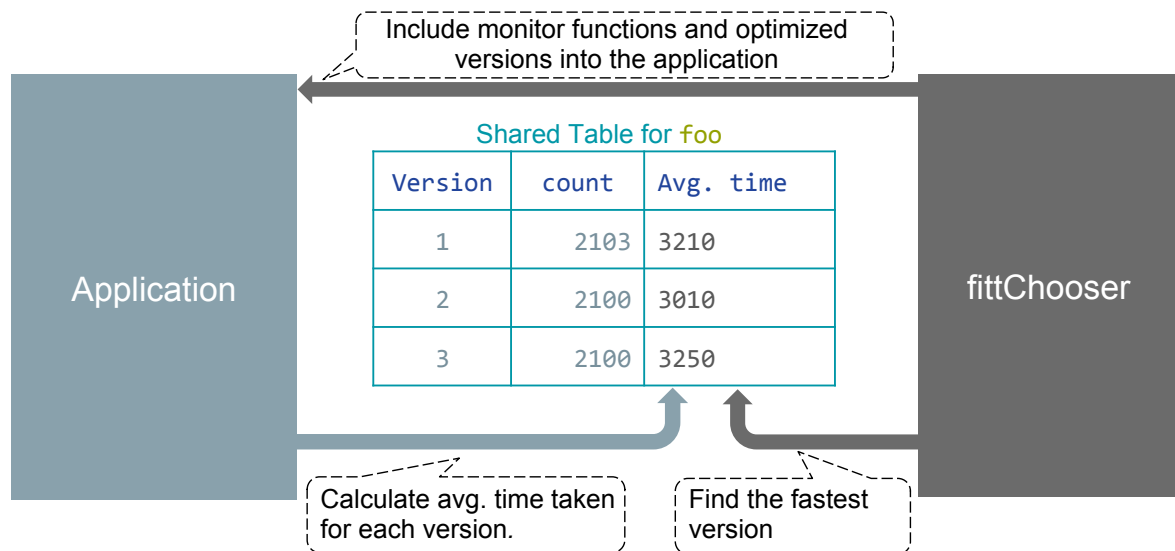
Include monitor functions and optimized versions into the application

Application

Shared Table for foo

| Version | count | Avg. time |
|---|---|---|
| 1 | 2103 | 3210 |
| 2 | 2100 | 3010 |
| 3 | 2100 | 3250 |

fittChooser

Calculate avg. time taken for each version.

Find the fastest version